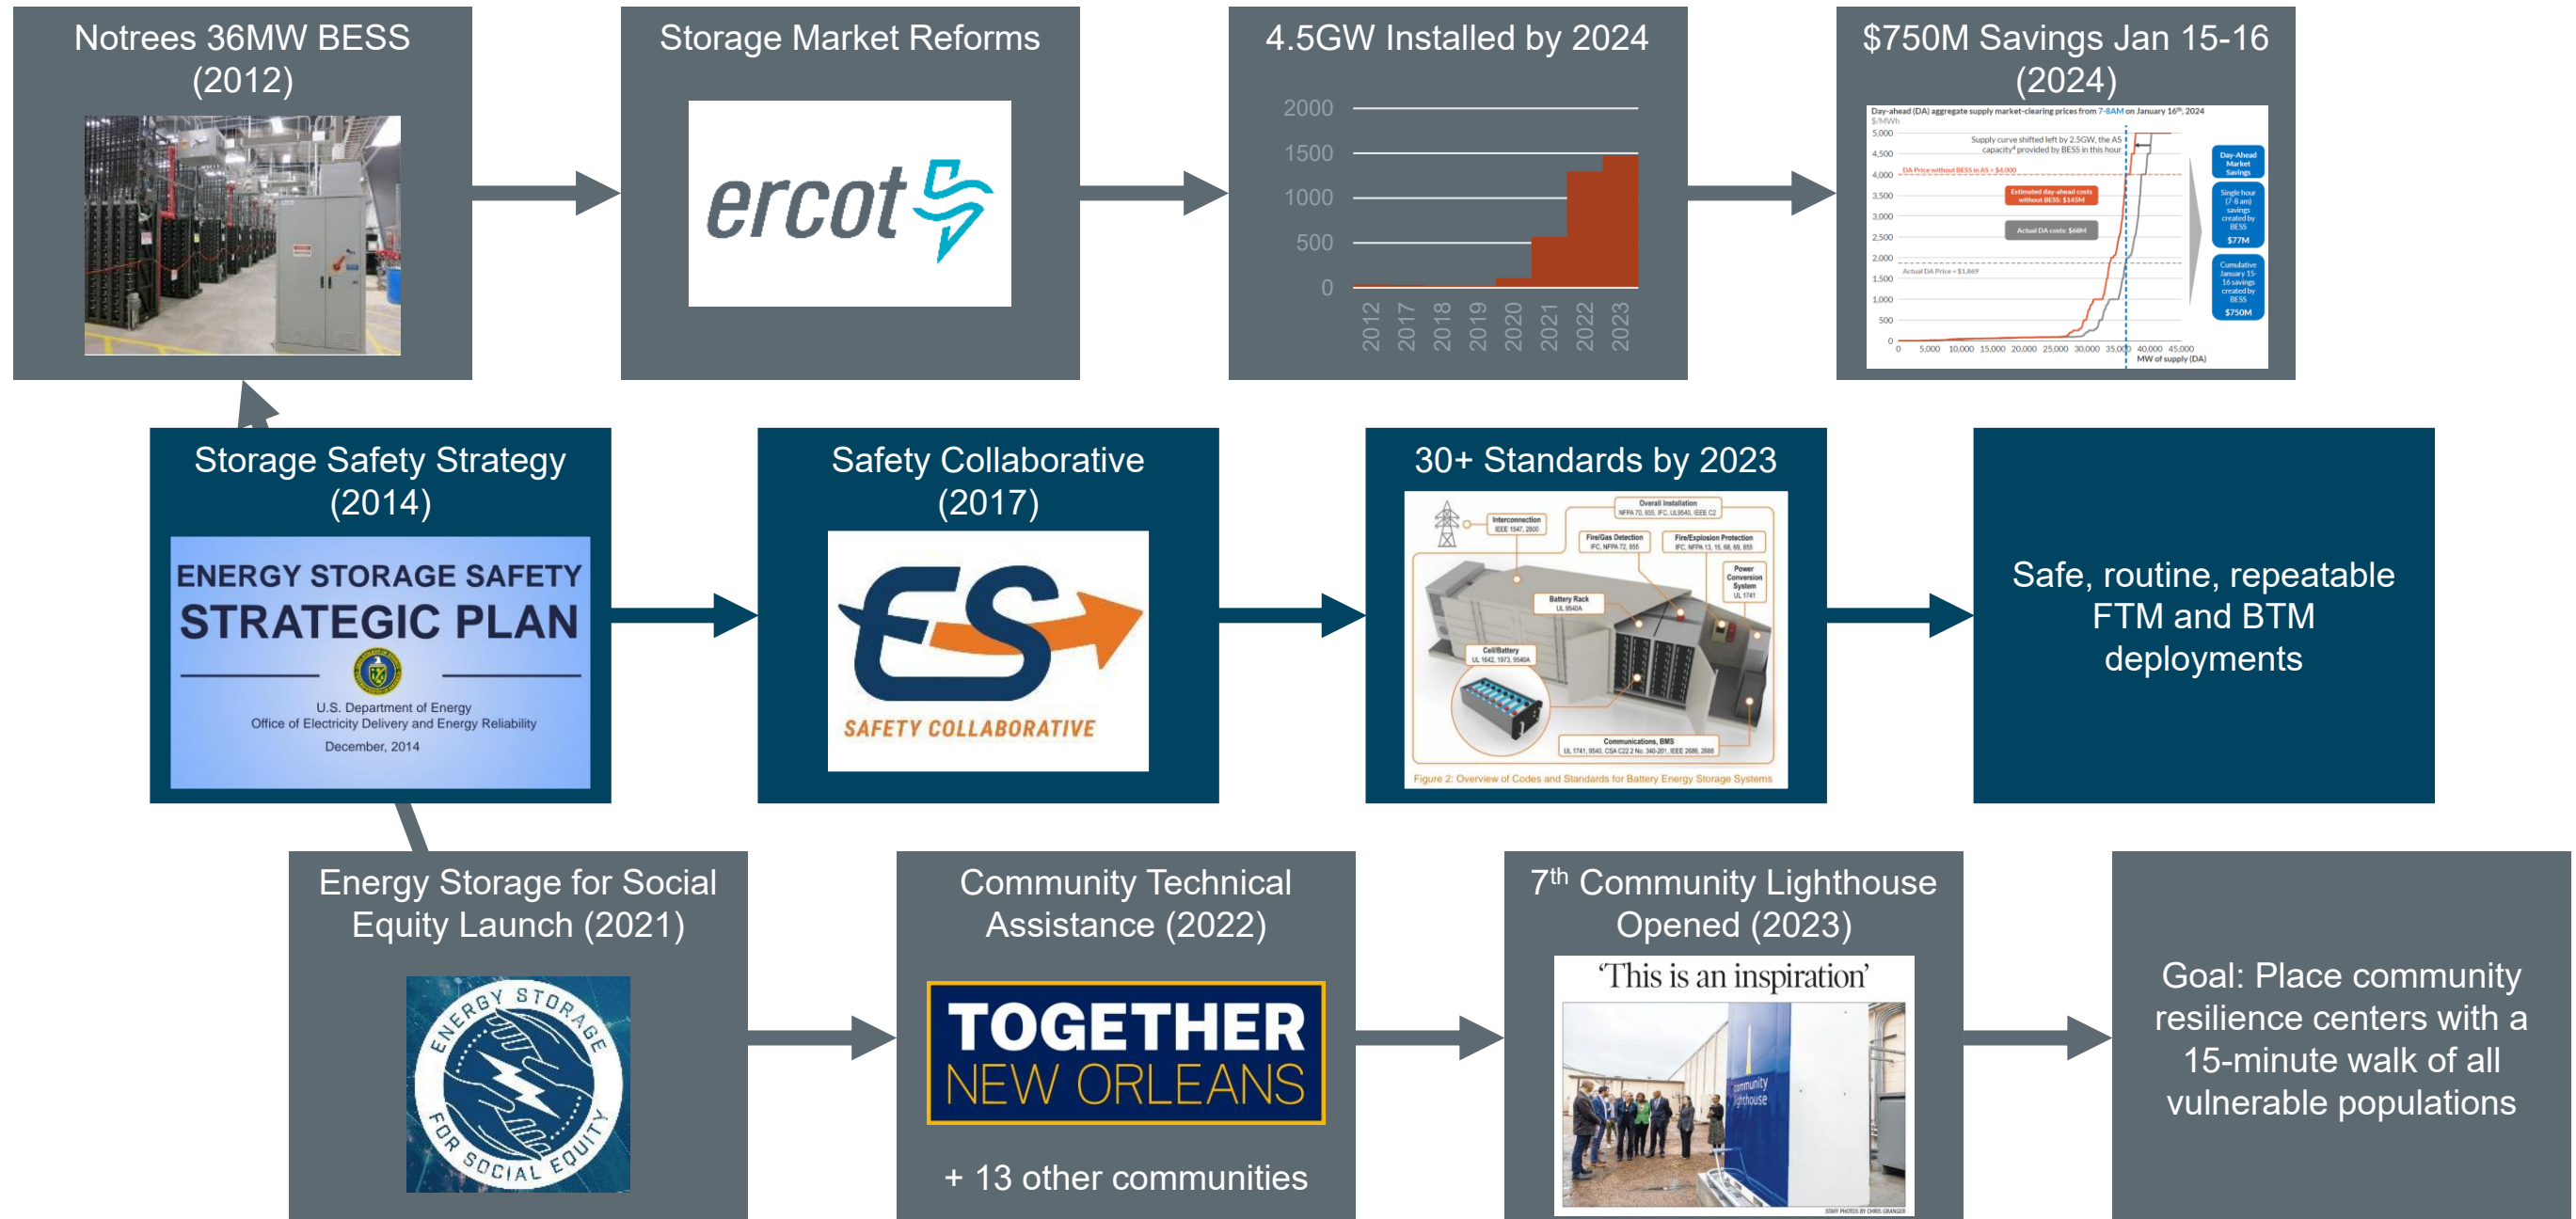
Notrees 36MW BESS (2012)

Storage Market Reforms

ercot

4.5GW Installed by 2024

2000
1500
1000
500
0
2012
2017
2018
2019
2020
2021
2022
2023

$750M Savings Jan 15-16 (2024)

Day-ahead (DA) aggregate supply market-clearing prices from 7-8AM on January 16th, 2024
$/MWh
5,000
4,500
4,000
3,500
3,000
2,500
2,000
1,500
1,000
500
0
Supply curve shifted left by 2.5GW, the AS capacity provided by BESS in this hour
DA Price without BESS in AS = $4,000
Estimated day-ahead costs without BESS: $145M
Actual DA costs: $68M
Actual DA Price = $1,869
0 5,000 10,000 15,000 20,000 25,000 30,000 35,000 40,000 45,000
MW of supply (DA)
Day-Ahead Market Savings
Single hour (7-8 am) savings created by BESS $77M
Cumulative January 15-16 savings created by BESS $750M

Storage Safety Strategy (2014)

ENERGY STORAGE SAFETY
STRATEGIC PLAN
U.S. Department of Energy
Office of Electricity Delivery and Energy Reliability
December, 2014

Safety Collaborative (2017)

ES
SAFETY COLLABORATIVE

30+ Standards by 2023

Overall Installation
NFPA 70, 855, IFC, UL9540, IEEE C2
Interconnection
IEEE 1547, 2800
Fire/Gas Detection
IFC, NFPA 72, 855
Fire/Explosion Protection
IFC, NFPA 13, 15, 68, 69, 855
Power Conversion System
UL 1741
Battery Rack
UL 9540A
Cell/Battery
UL 1642, 1973, 9540A
Communications, BMS
UL 1741, 9540, CSA C22.2 No. 340-201, IEEE 2686, 2688
Figure 2: Overview of Codes and Standards for Battery Energy Storage Systems

Safe, routine, repeatable FTM and BTM deployments

Energy Storage for Social Equity Launch (2021)

ENERGY STORAGE FOR SOCIAL EQUITY

Community Technical Assistance (2022)

TOGETHER
NEW ORLEANS

+ 13 other communities

7th Community Lighthouse Opened (2023)

'This is an inspiration'

Community Lighthouse

Goal: Place community resilience centers with a 15-minute walk of all vulnerable populations